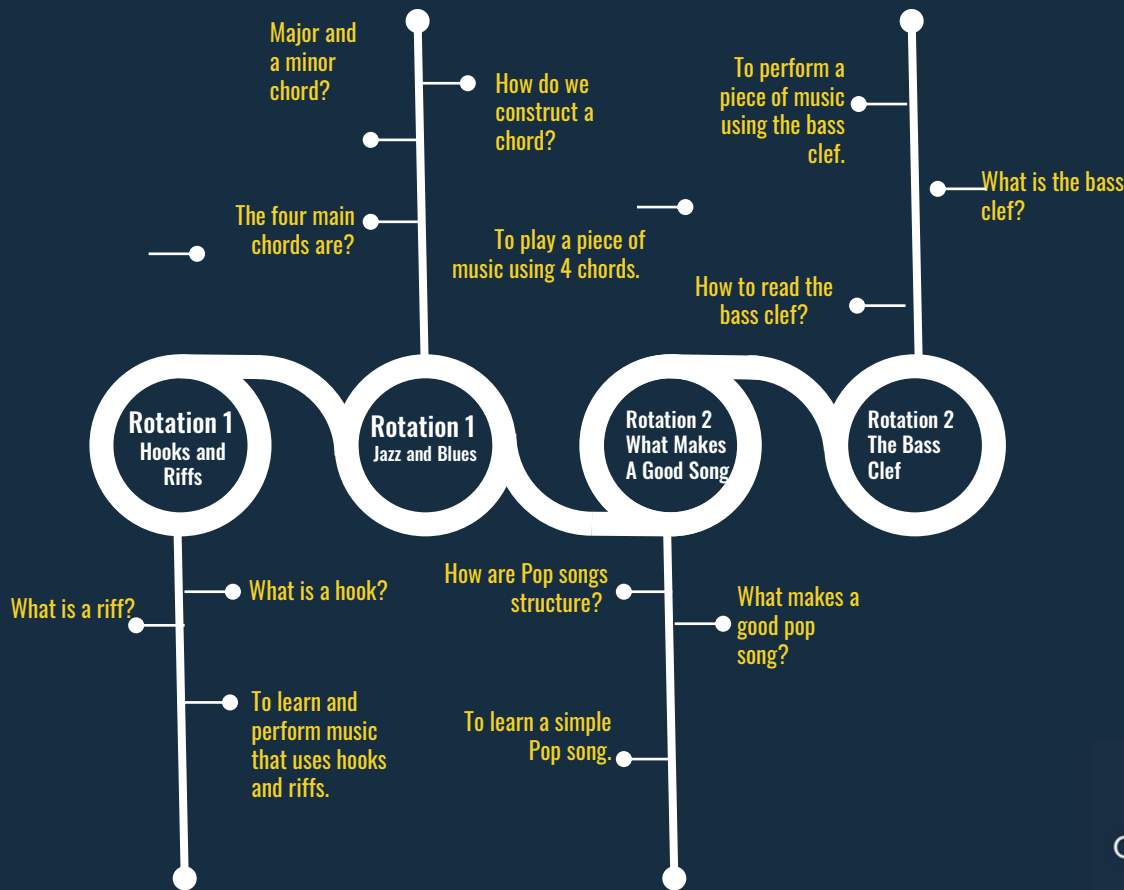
Major and a minor chord?

How do we construct a chord?

The four main chords are?

To play a piece of music using 4 chords.

To perform a piece of music using the bass clef.

What is the bass clef?

How to read the bass clef?

Rotation 1
Hooks and Riffs

Rotation 1
Jazz and Blues

Rotation 2
What Makes A Good Song

Rotation 2
The Bass Clef

What is a hook?

What is a riff?

To learn and perform music that uses hooks and riffs.

How are Pop songs structure?

What makes a good pop song?

To learn a simple Pop song.